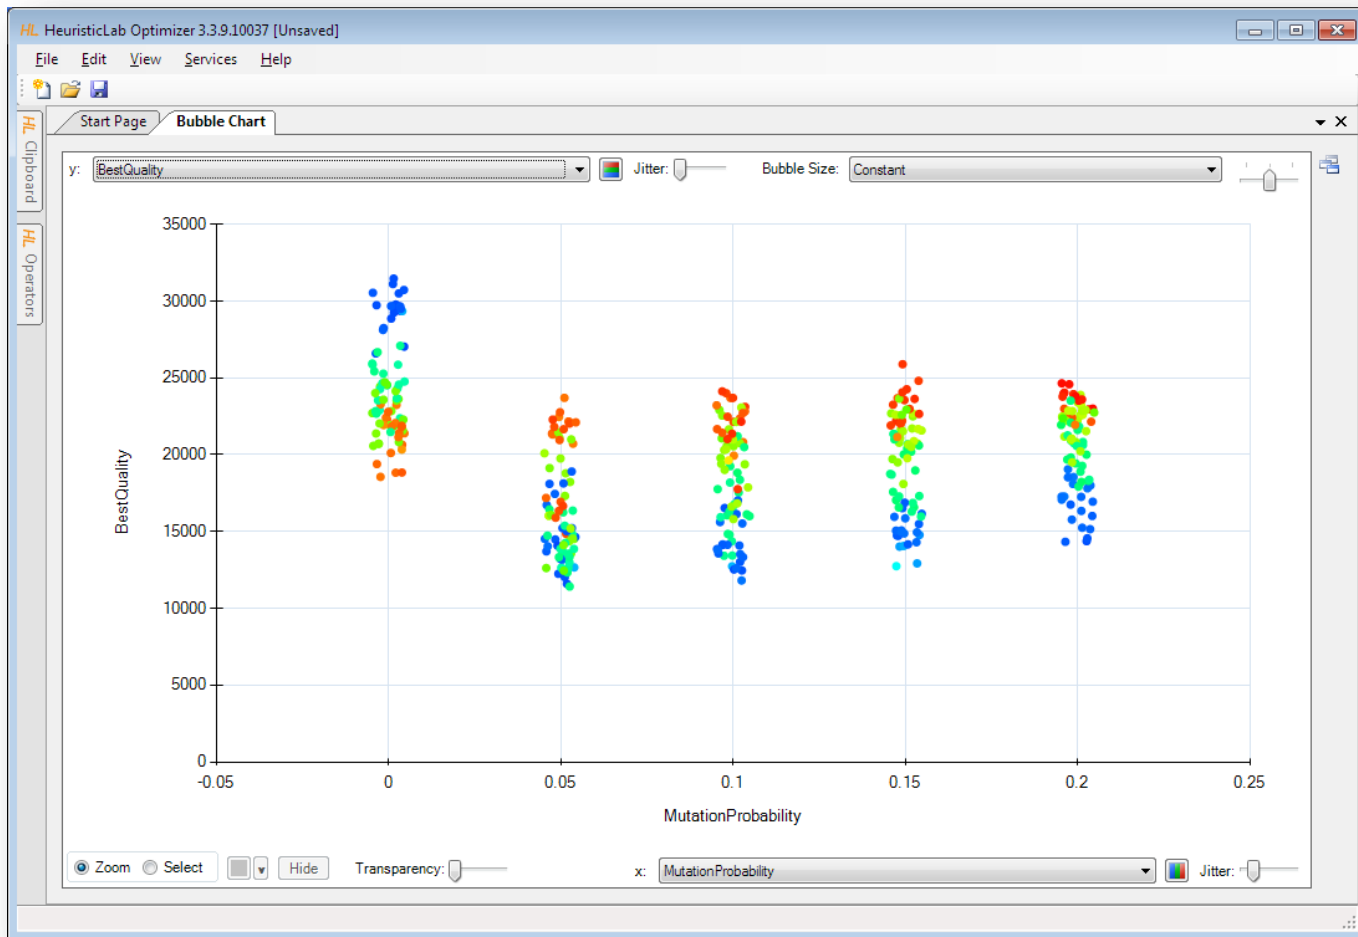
HL HeuristicLab Optimizer 3.3.9.10037 [Unsaved]

File Edit View Services Help

HL Clipboard
HL Operators

Start Page Bubble Chart

y: BestQuality Jitter: Bubble Size: Constant

35000
30000
25000
20000
15000
10000
5000
0

BestQuality

-0.05 0 0.05 0.1 0.15 0.2 0.25

MutationProbability

Zoom Select Hide Transparency: x: MutationProbability Jitter: